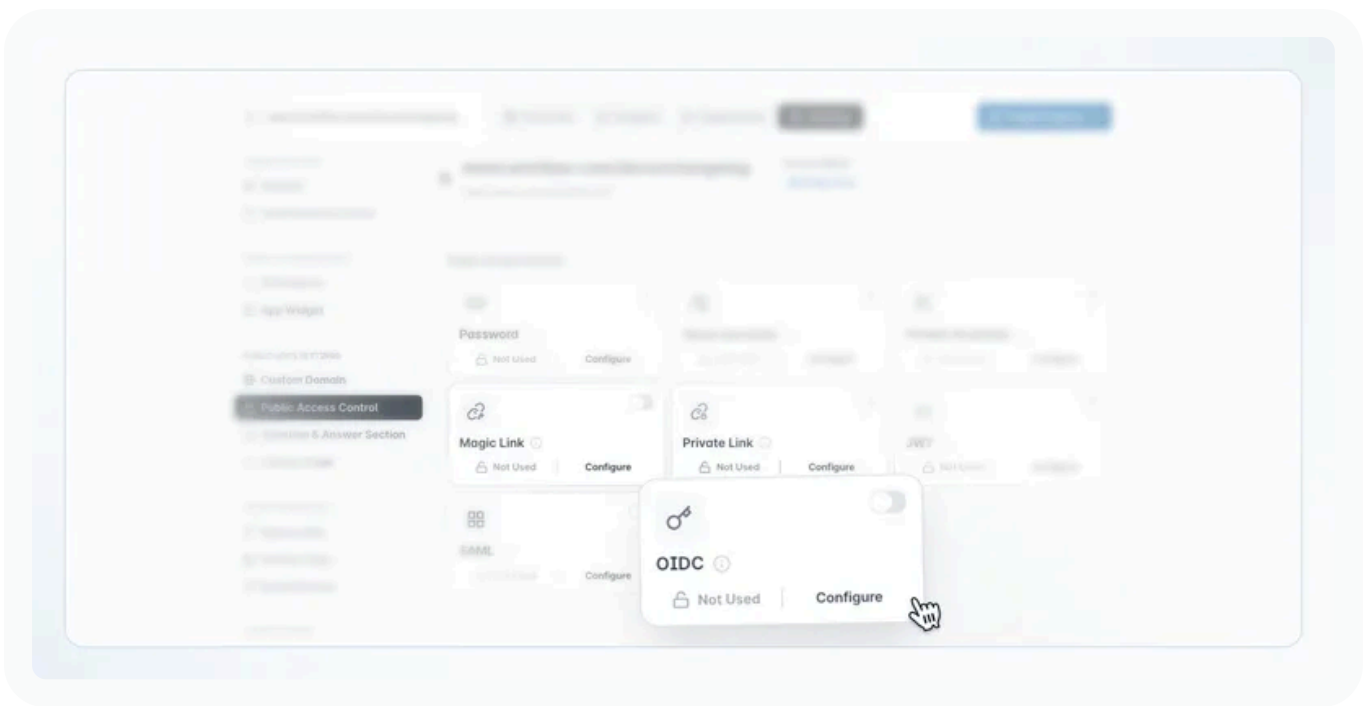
Custom Domain
Public Access Control
Question & Answer Section

Password
Not Used
Configure

Magic Link
Not Used
Configure

Private Link
Not Used
Configure

JWT

SAML
Configure

OIDC
Not Used
Configure